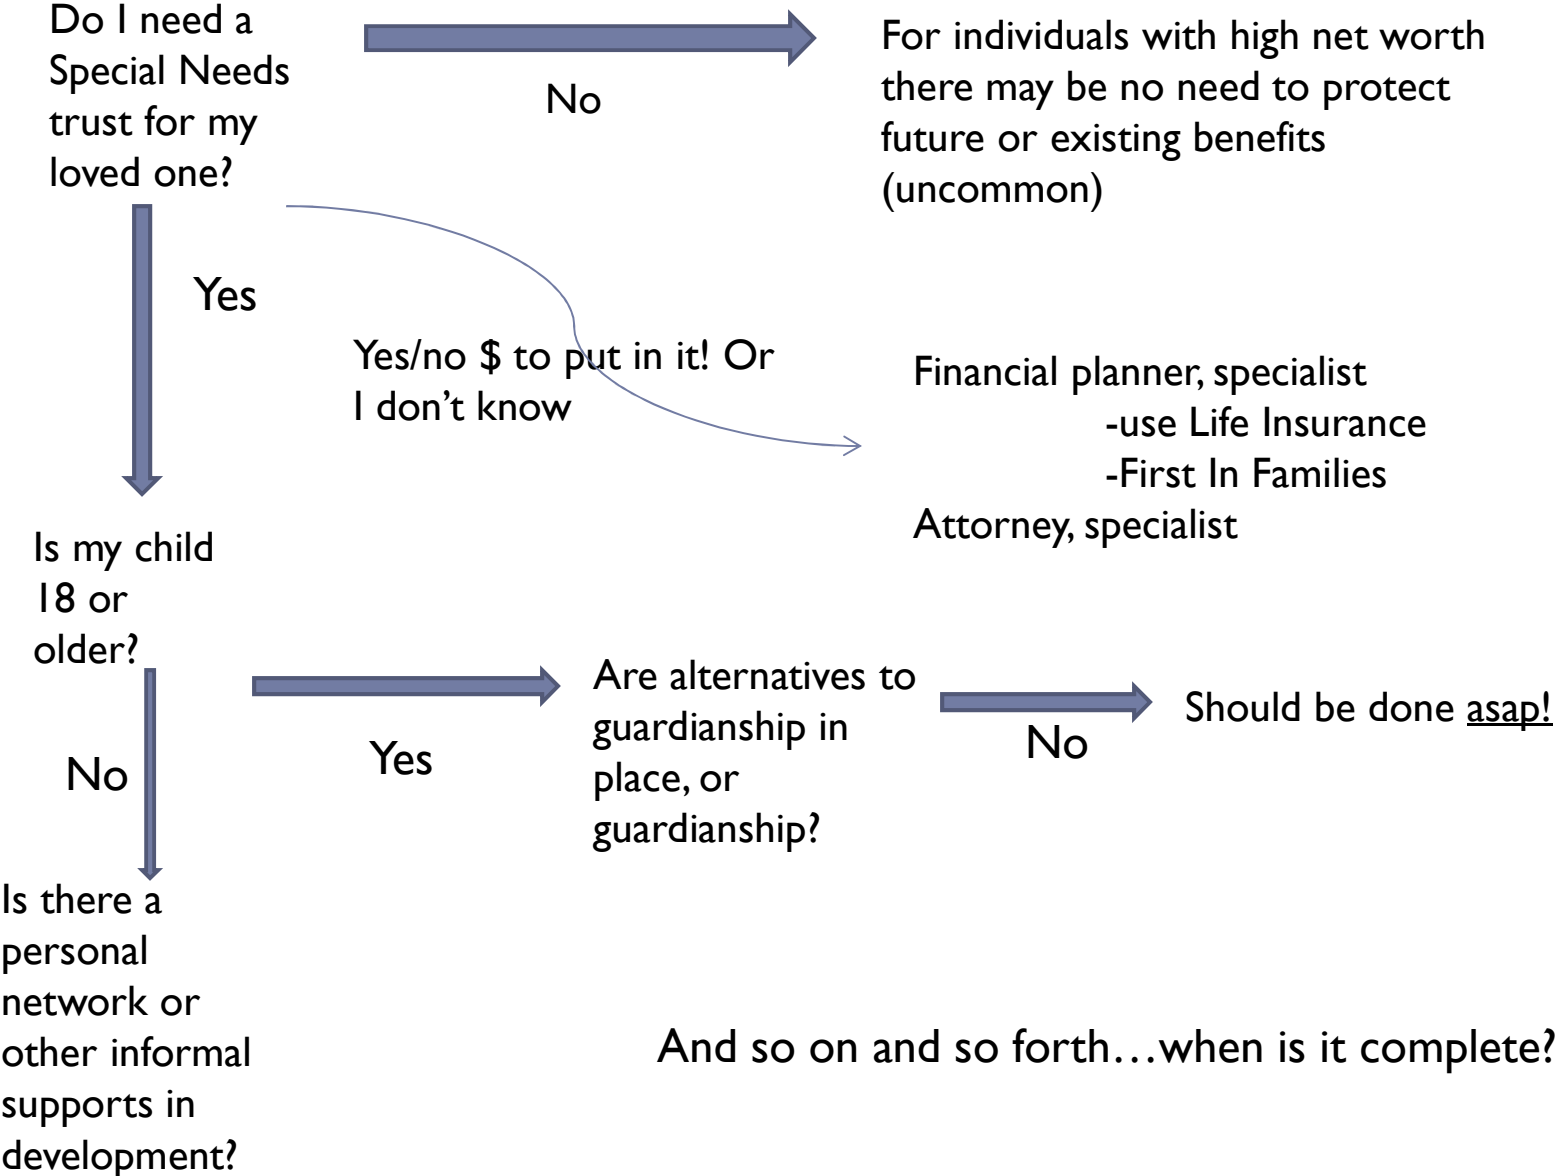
Do I need a Special Needs trust for my loved one?

No

For individuals with high net worth there may be no need to protect future or existing benefits (uncommon)

Yes

Yes/no $ to put in it! Or I don't know

Financial planner, specialist
-use Life Insurance
-First In Families
Attorney, specialist

Is my child 18 or older?

Yes

Are alternatives to guardianship in place, or guardianship?

No

Should be done asap!

No

Is there a personal network or other informal supports in development?

And so on and so forth…when is it complete?